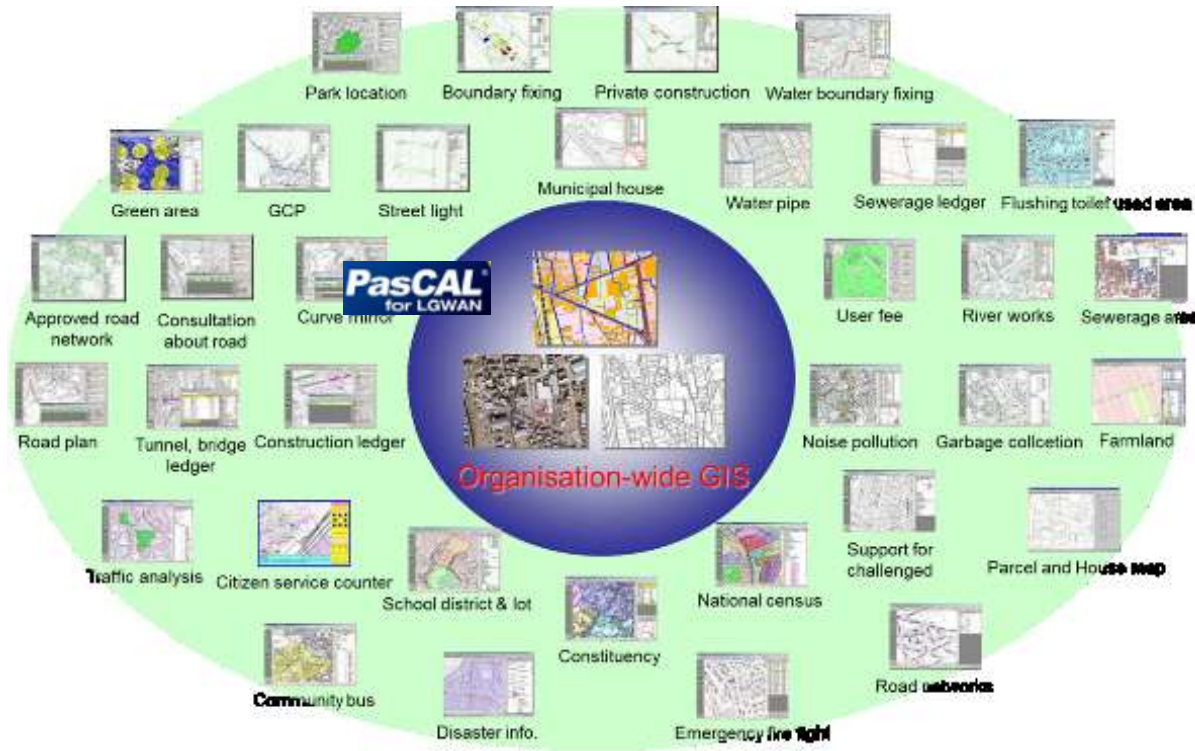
Park location
Boundary fixing
Private construction
Water boundary fixing
Green area
GCP
Street light
Municipal house
Water pipe
Sewerage ledger
Flushing toilet used area
Approved road network
Consultation about road
Curve mirror
PasCAL for LGWAN
User fee
River works
Sewerage area
Road plan
Tunnel, bridge ledger
Construction ledger
Noise pollution
Garbage collcetion
Farmland
Organisation-wide GIS
Traffic analysis
Citizen service counter
School district & lot
National census
Support for challenged
Parcel and House map
Constituency
Community bus
Disaster info.
Emergency fire fight
Road networks